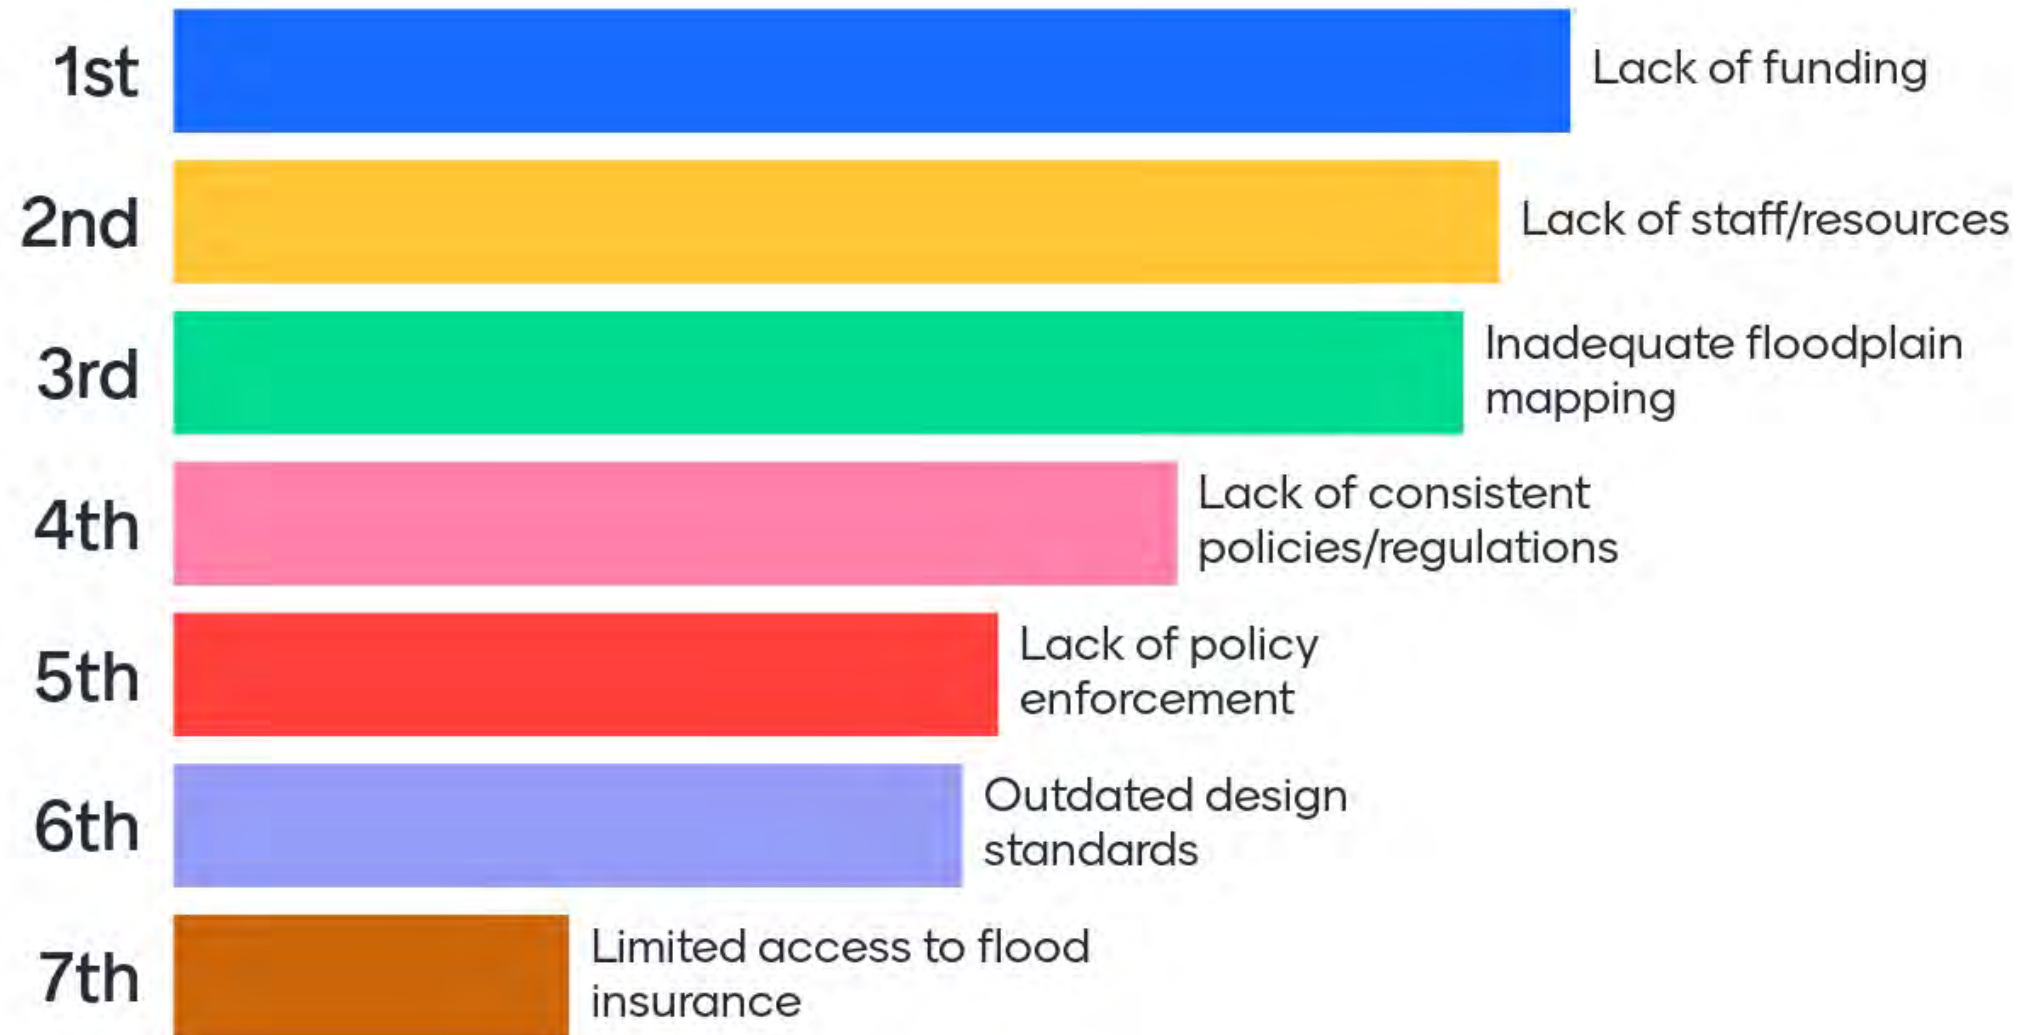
1st Lack of funding

2nd Lack of staff/resources

3rd Inadequate floodplain mapping

4th Lack of consistent policies/regulations

5th Lack of policy enforcement

6th Outdated design standards

7th Limited access to flood insurance